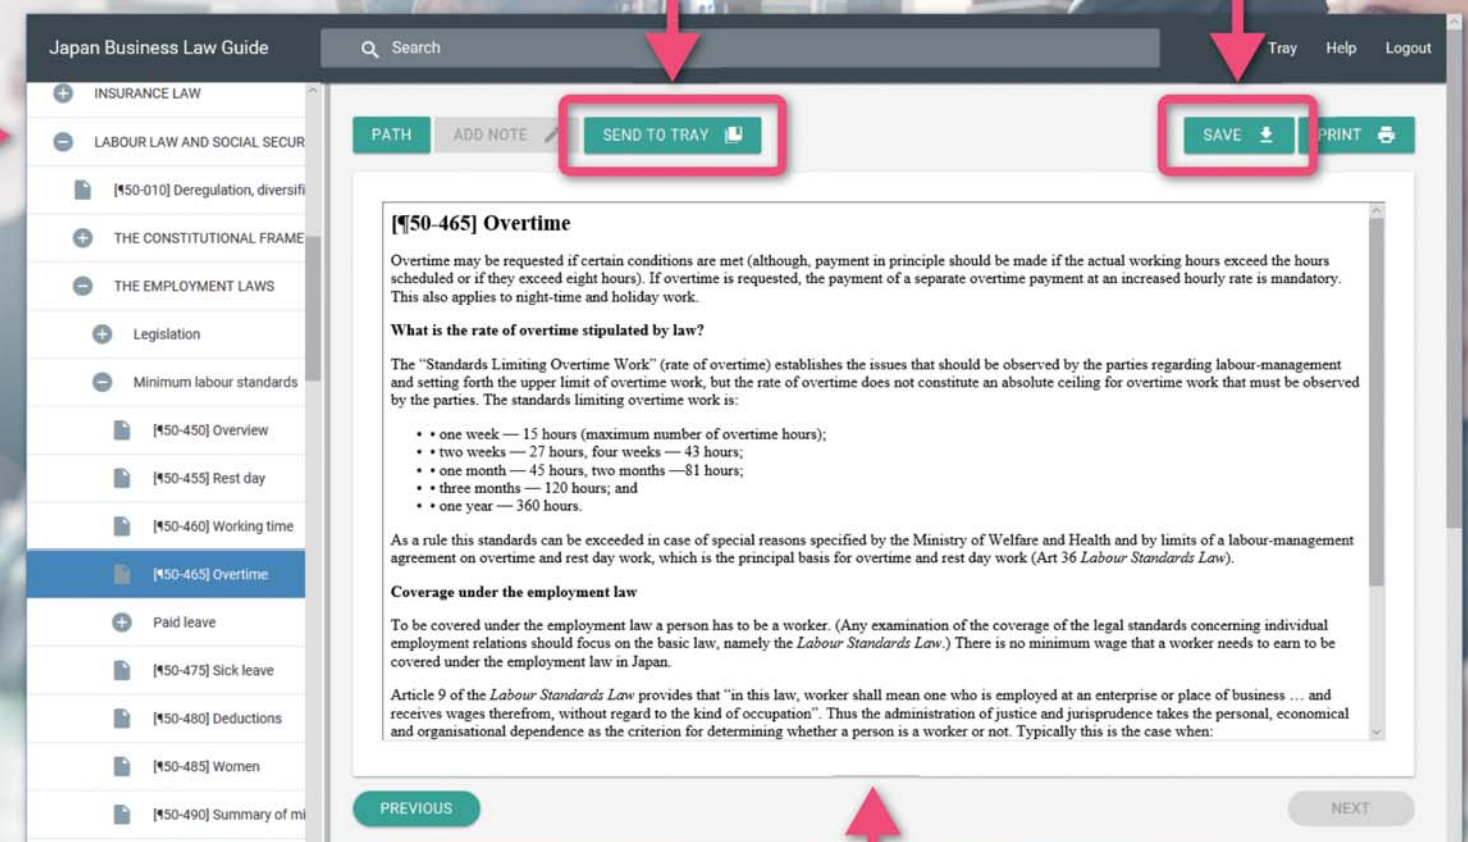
Japan Business Law Guide

Search

Tray Help Logout

INSURANCE LAW

LABOUR LAW AND SOCIAL SECUR

[¶50-010] Deregulation, diversifi

THE CONSTITUTIONAL FRAME

THE EMPLOYMENT LAWS

Legislation

Minimum labour standards

[¶50-450] Overview

[¶50-455] Rest day

[¶50-460] Working time

[¶50-465] Overtime

Paid leave

[¶50-475] Sick leave

[¶50-480] Deductions

[¶50-485] Women

[¶50-490] Summary of mi

PATH ADD NOTE SEND TO TRAY SAVE PRINT

[¶50-465] Overtime

Overtime may be requested if certain conditions are met (although, payment in principle should be made if the actual working hours exceed the hours scheduled or if they exceed eight hours). If overtime is requested, the payment of a separate overtime payment at an increased hourly rate is mandatory. This also applies to night-time and holiday work.

What is the rate of overtime stipulated by law?

The "Standards Limiting Overtime Work" (rate of overtime) establishes the issues that should be observed by the parties regarding labour-management and setting forth the upper limit of overtime work, but the rate of overtime does not constitute an absolute ceiling for overtime work that must be observed by the parties. The standards limiting overtime work is:

• • one week — 15 hours (maximum number of overtime hours);
• • two weeks — 27 hours, four weeks — 43 hours;
• • one month — 45 hours, two months —81 hours;
• • three months — 120 hours; and
• • one year — 360 hours.

As a rule this standards can be exceeded in case of special reasons specified by the Ministry of Welfare and Health and by limits of a labour-management agreement on overtime and rest day work, which is the principal basis for overtime and rest day work (Art 36 Labour Standards Law).

Coverage under the employment law

To be covered under the employment law a person has to be a worker. (Any examination of the coverage of the legal standards concerning individual employment relations should focus on the basic law, namely the Labour Standards Law.) There is no minimum wage that a worker needs to earn to be covered under the employment law in Japan.

Article 9 of the Labour Standards Law provides that "in this law, worker shall mean one who is employed at an enterprise or place of business … and receives wages therefrom, without regard to the kind of occupation". Thus the administration of justice and jurisprudence takes the personal, economical and organisational dependence as the criterion for determining whether a person is a worker or not. Typically this is the case when:

PREVIOUS NEXT